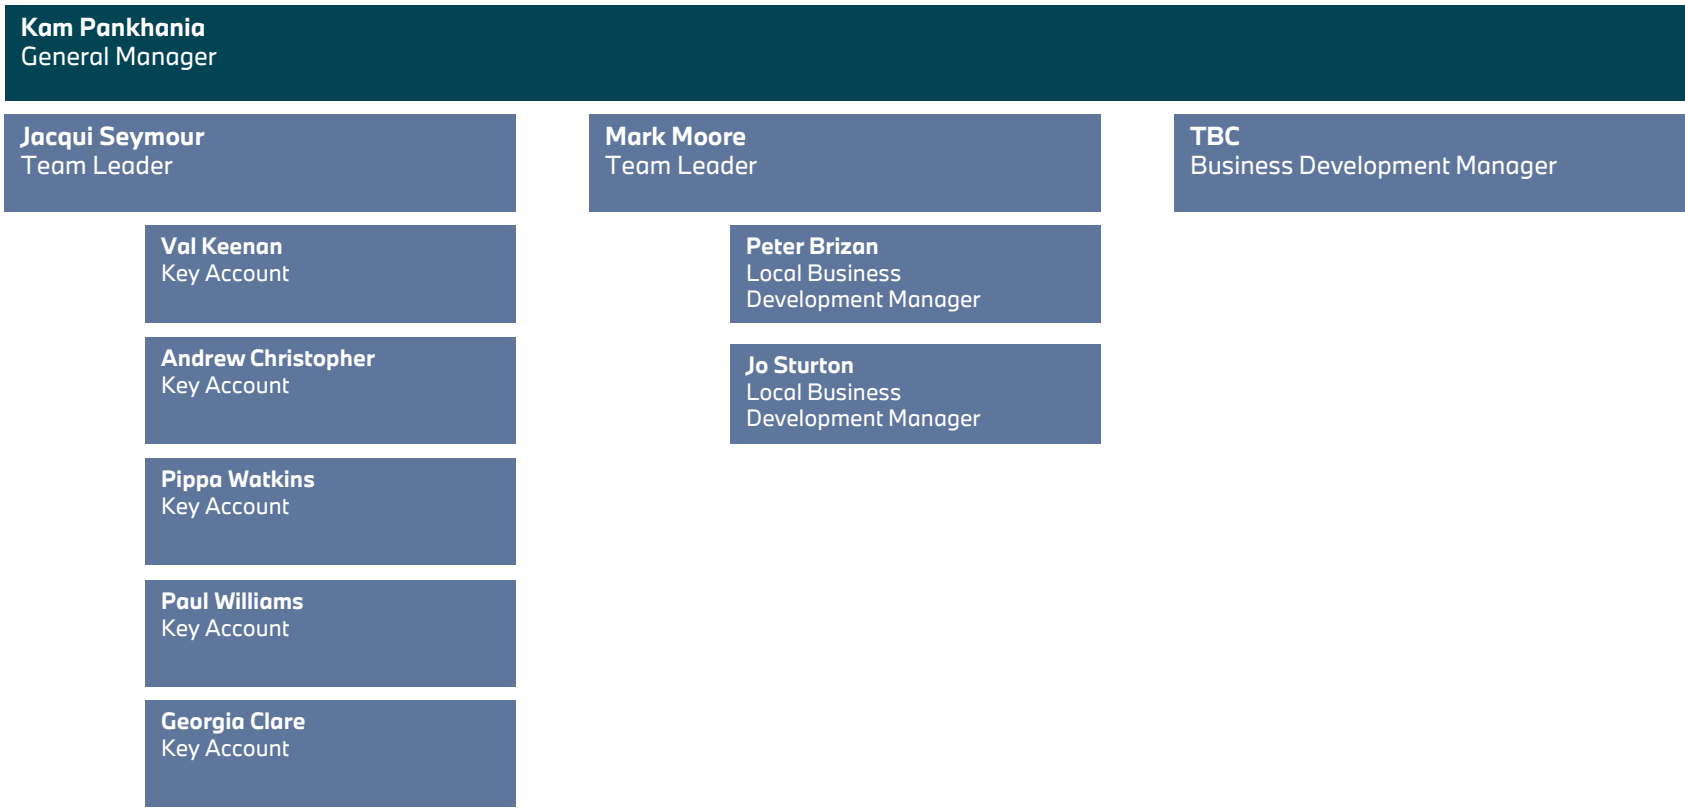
Kam Pankhania
General Manager

Jacqui Seymour
Team Leader

Val Keenan
Key Account

Andrew Christopher
Key Account

Pippa Watkins
Key Account

Paul Williams
Key Account

Georgia Clare
Key Account

Mark Moore
Team Leader

Peter Brizan
Local Business Development Manager

Jo Sturton
Local Business Development Manager

TBC
Business Development Manager